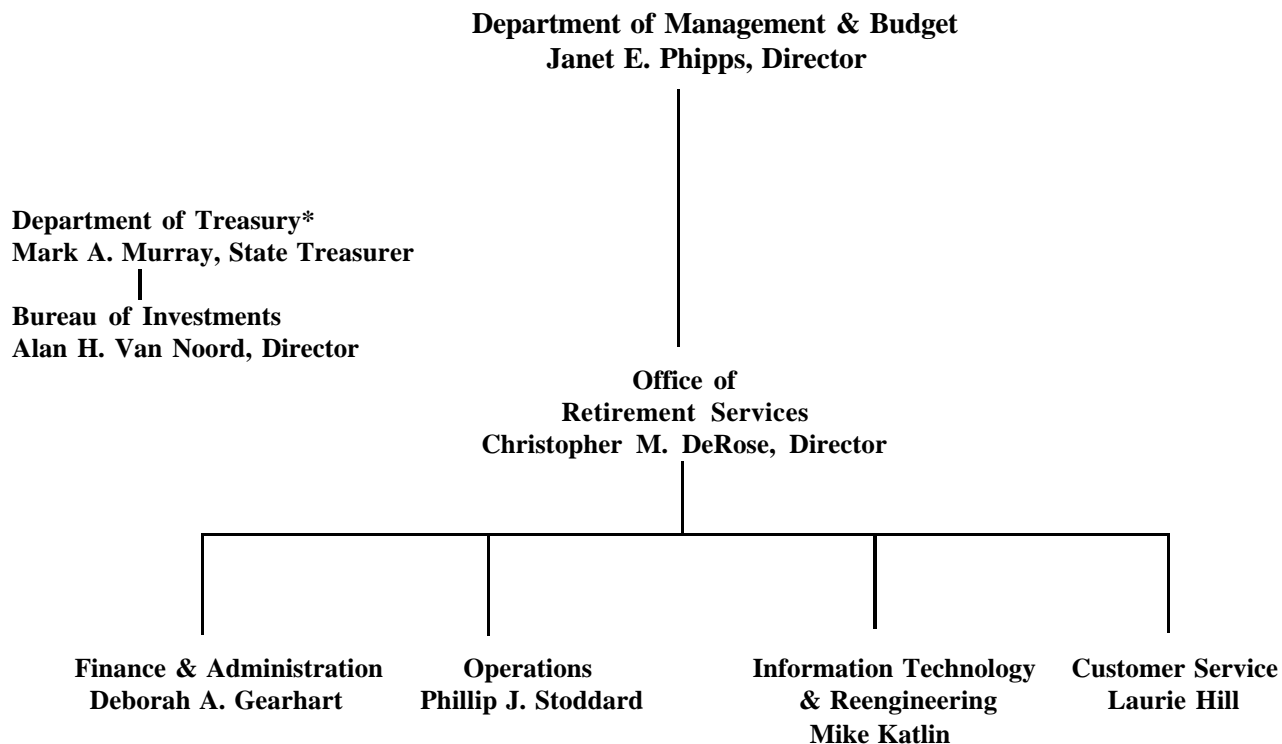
Department of Management & Budget
Janet E. Phipps, Director

Department of Treasury*
Mark A. Murray, State Treasurer

Bureau of Investments
Alan H. Van Noord, Director

Office of
Retirement Services
Christopher M. DeRose, Director

Finance & Administration
Deborah A. Gearhart

Operations
Phillip J. Stoddard

Information Technology
& Reengineering
Mike Katlin

Customer Service
Laurie Hill